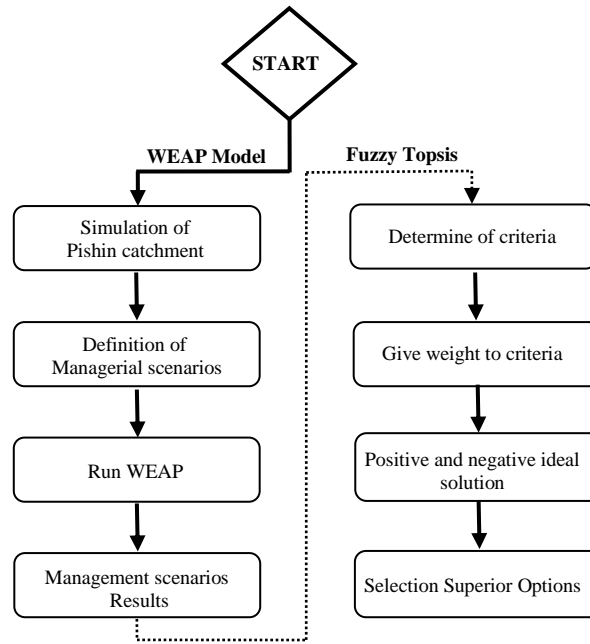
START

WEAP Model

Fuzzy Topsis

Simulation of Pishin catchment

Definition of Managerial scenarios

Run WEAP

Management scenarios Results

Determine of criteria

Give weight to criteria

Positive and negative ideal solution

Selection Superior Options